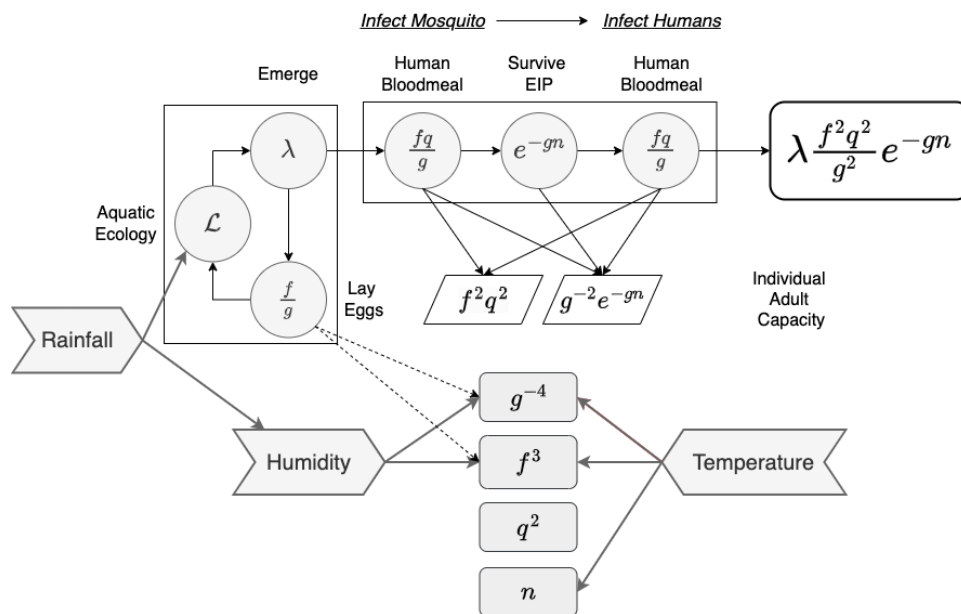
Infect Mosquito Infect Humans

Emerge

Human Bloodmeal

Survive EIP

Human Bloodmeal

$\lambda$

$\frac{fq}{g}$

$e^{-gn}$

$\frac{fq}{g}$

$\lambda \frac{f^2q^2}{g^2} e^{-gn}$

Aquatic Ecology

$\mathcal{L}$

$\frac{f}{g}$

Lay Eggs

$f^2q^2$

$g^{-2}e^{-gn}$

Individual Adult Capacity

Rainfall

$g^{-4}$

Humidity

$f^3$

Temperature

$q^2$

$n$